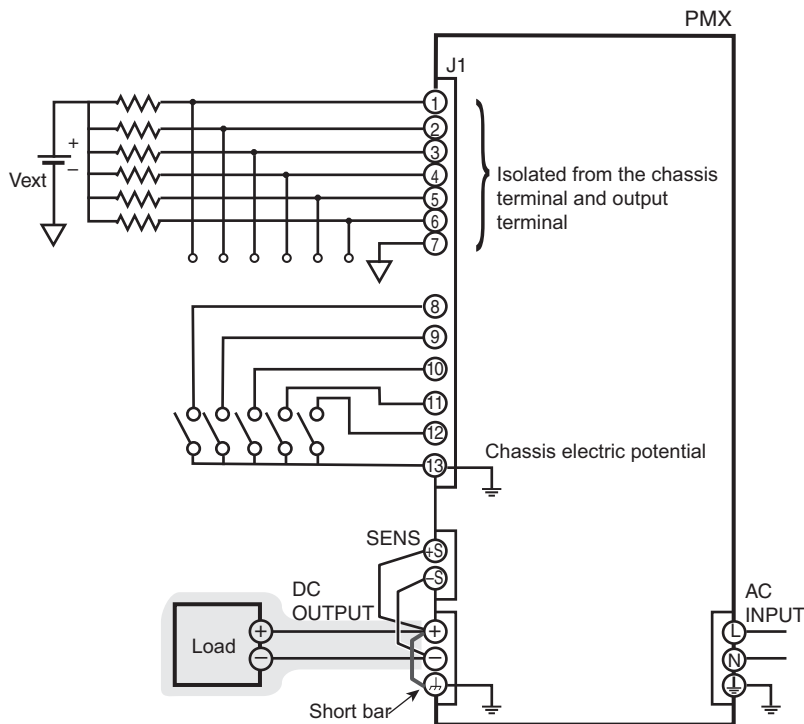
PMX

J1

Vext

+

–

1

2

3

4

5

6

7

Isolated from the chassis terminal and output terminal

8

9

10

11

12

13

Chassis electric potential

SENS

+S

–S

DC OUTPUT

+

–

Load

+

–

Short bar

AC INPUT

L

N